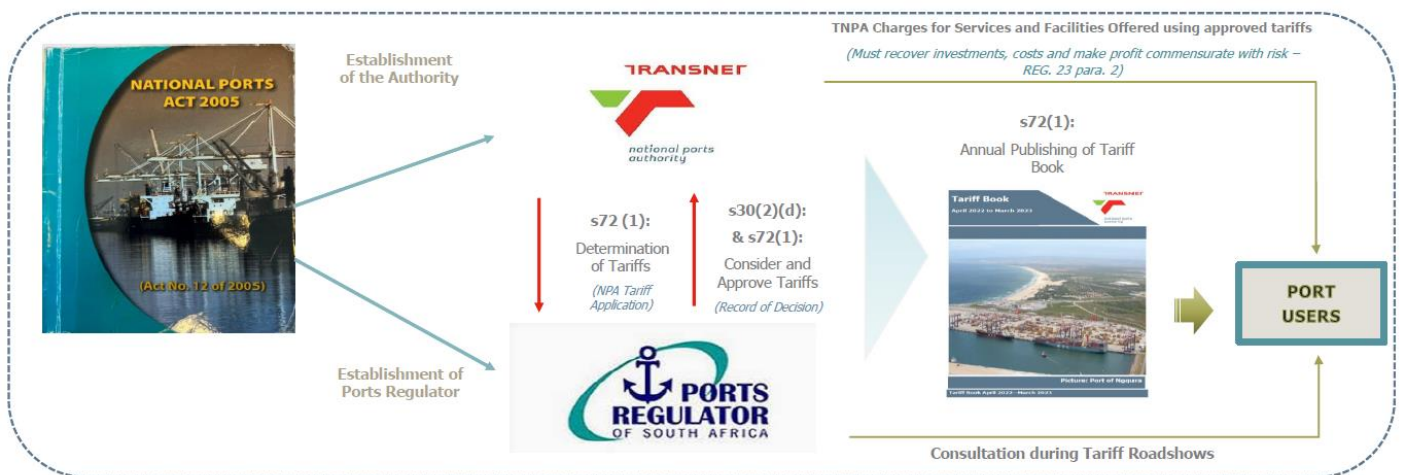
NATIONAL PORTS ACT 2005

(Act No. 12 of 2005)

Establishment of the Authority

TRANSNET

national ports authority

Establishment of Ports Regulator

s72 (1):

Determination of Tariffs

(NPA Tariff Application)

s30(2)(d): & s72(1):

Consider and Approve Tariffs

(Record of Decision)

PORTS REGULATOR OF SOUTH AFRICA

TNPA Charges for Services and Facilities Offered using approved tariffs

(Must recover investments, costs and make profit commensurate with risk – REG. 23 para. 2)

s72(1):

Annual Publishing of Tariff Book

Tariff Book

April 2022 to March 2023

TRANSNET

national ports authority

Picture: Port of Ngqura

Tariff Book April 2022 - March 2023

PORT USERS

Consultation during Tariff Roadshows